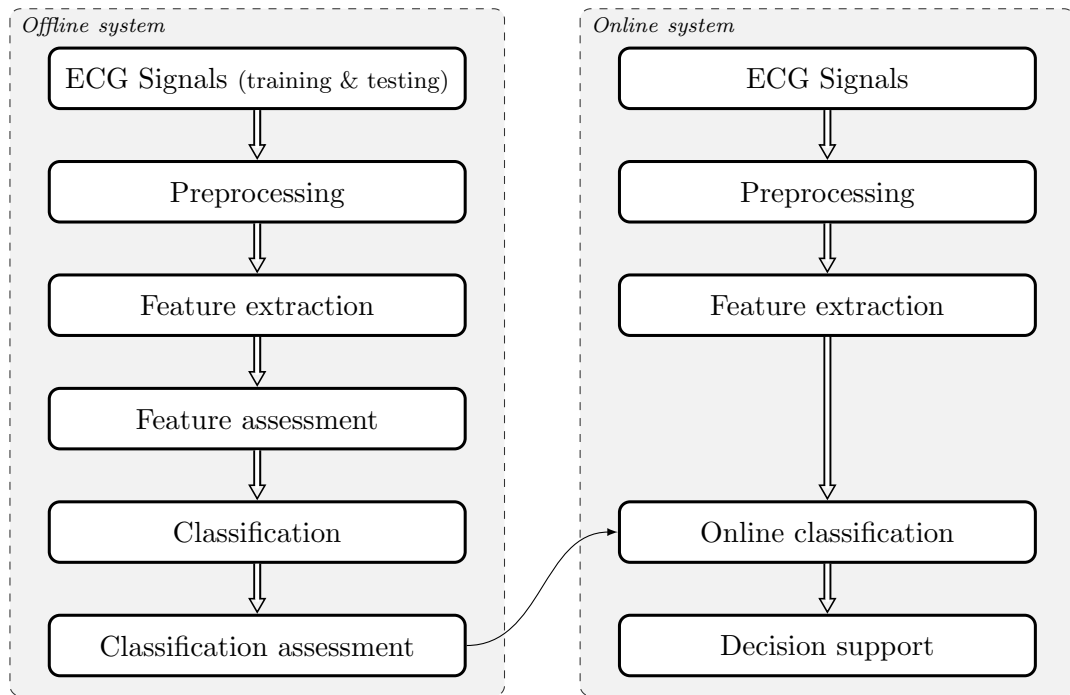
Offline system

ECG Signals (training & testing)

Preprocessing

Feature extraction

Feature assessment

Classification

Classification assessment

Online system

ECG Signals

Preprocessing

Feature extraction

Online classification

Decision support